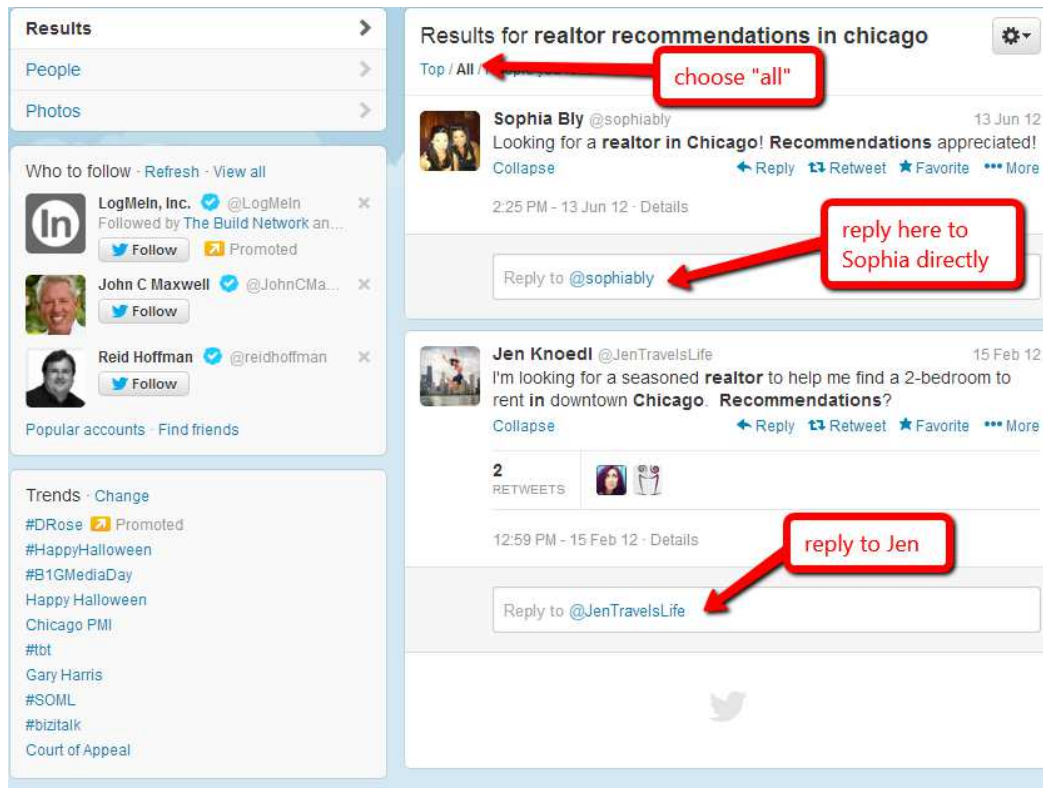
Results
People
Photos

Who to follow · Refresh · View all
LogMeIn, Inc. @LogMeIn
Followed by The Build Network an...
Follow
Promoted
John C Maxwell @JohnCMa...
Follow
Reid Hoffman @reidhoffman
Follow
Popular accounts · Find friends

Trends · Change
#DRose Promoted
#HappyHalloween
#B1GMediaDay
Happy Halloween
Chicago PMI
#tbt
Gary Harris
#SOML
#bizitalk
Court of Appeal

Results for realtor recommendations in chicago
Top / All / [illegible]
choose "all"

Sophia Bly @sophiably 13 Jun 12
Looking for a realtor in Chicago! Recommendations appreciated!
Collapse Reply Retweet Favorite More
2:25 PM - 13 Jun 12 · Details
reply here to Sophia directly
Reply to @sophiably

Jen Knoedl @JenTravelsLife 15 Feb 12
I'm looking for a seasoned realtor to help me find a 2-bedroom to rent in downtown Chicago. Recommendations?
Collapse Reply Retweet Favorite More
2
RETWEETS
12:59 PM - 15 Feb 12 · Details
reply to Jen
Reply to @JenTravelsLife